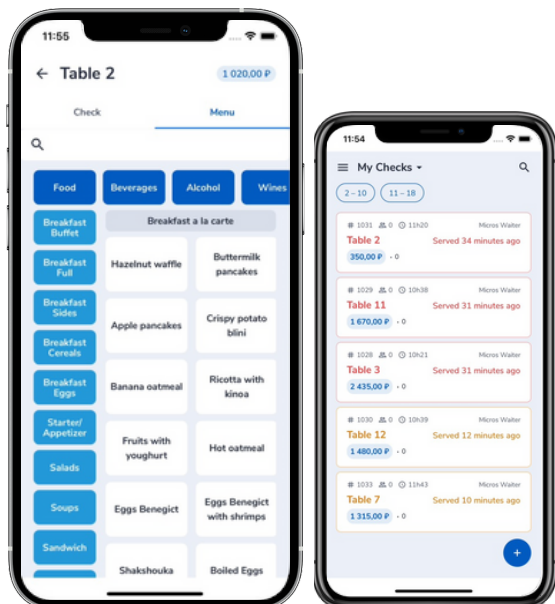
11:55

Table 2

1 020,00 ₽

Check

Menu

Food

Beverages

Alcohol

Wines

Breakfast Buffet

Breakfast Full

Breakfast Sides

Breakfast Cereals

Breakfast Eggs

Starter/ Appetizer

Salads

Soups

Sandwich

Breakfast a la carte

Hazelnut waffle

Buttermilk pancakes

Apple pancakes

Crispy potato blini

Banana oatmeal

Ricotta with kinoa

Fruits with youghurt

Hot oatmeal

Eggs Benegict

Eggs Benegict with shrimps

Shakshouka

Boiled Eggs

11:54

My Checks

2 – 10

11 – 18

# 1031 0 11h20 Micros Waiter
Table 2 Served 34 minutes ago
350,00 ₽ • 0

# 1029 0 10h38 Micros Waiter
Table 11 Served 31 minutes ago
1 670,00 ₽ • 0

# 1028 0 10h21 Micros Waiter
Table 3 Served 31 minutes ago
2 435,00 ₽ • 0

# 1030 0 10h39 Micros Waiter
Table 12 Served 12 minutes ago
1 480,00 ₽ • 0

# 1033 0 11h43 Micros Waiter
Table 7 Served 10 minutes ago
1 315,00 ₽ • 0

+